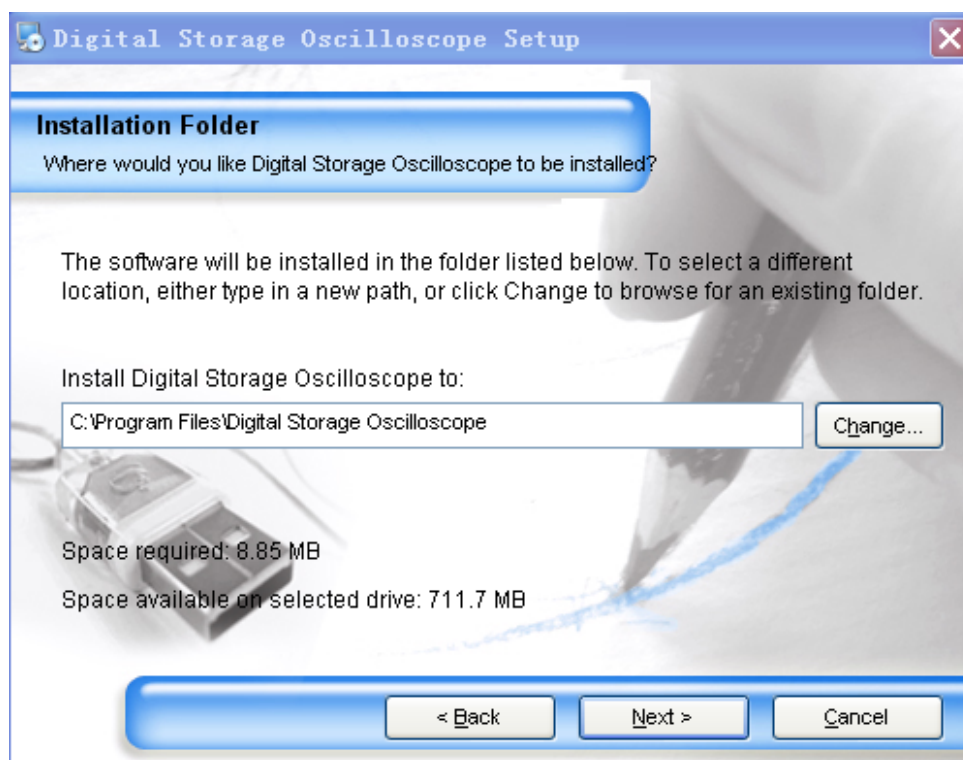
Digital Storage Oscilloscope Setup

Installation Folder
Where would you like Digital Storage Oscilloscope to be installed?

The software will be installed in the folder listed below. To select a different location, either type in a new path, or click Change to browse for an existing folder.

Install Digital Storage Oscilloscope to:

C:\Program Files\Digital Storage Oscilloscope

Change...

Space required: 8.85 MB

Space available on selected drive: 711.7 MB

< Back

Next >

Cancel